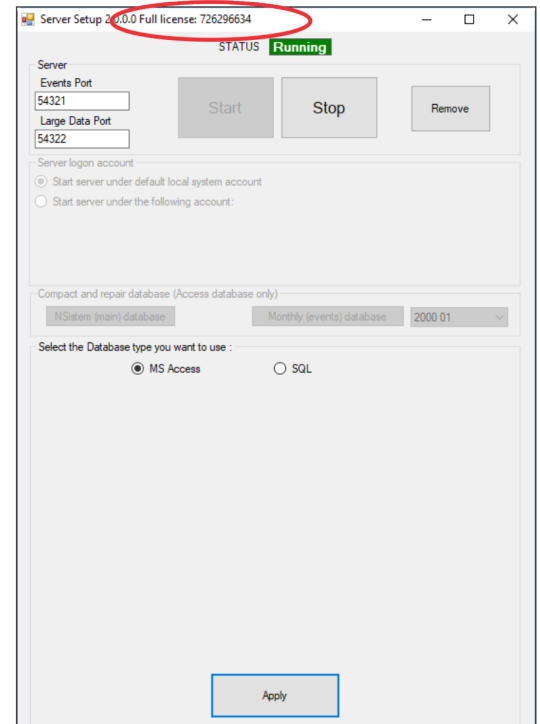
Server Setup 2.0.0.0 Full license: 726296634

STATUS Running

Server

Events Port

54321

Large Data Port

54322

Start

Stop

Remove

Server logon account

Start server under default local system account

Start server under the following account :

Compact and repair database (Access database only)

NSistem (main) database

Monthly (events) database

2000 01

Select the Database type you want to use :

MS Access

SQL

Apply